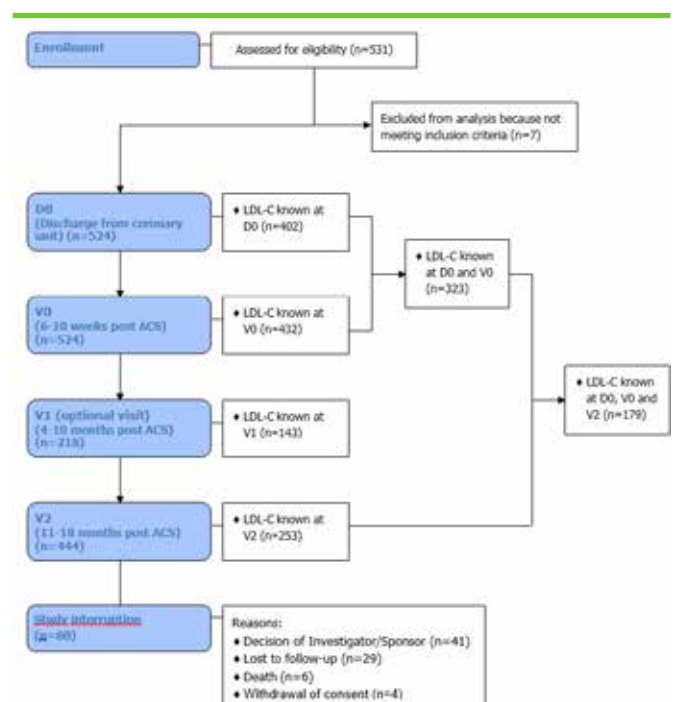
Enrollment

Assessed for eligibility (n=531)

Excluded from analysis because not meeting inclusion criteria (n=7)

D0
(Discharge from coronary unit) (n=524)

• LDL-C known at D0 (n=402)

• LDL-C known at D0 and V0 (n=323)

V0
(6-10 weeks post ACS)
(n=524)

• LDL-C known at V0 (n=432)

• LDL-C known at D0, V0 and V2 (n=179)

V1 (optional visit)
(4-10 months post ACS)
(n=218)

• LDL-C known at V1 (n=143)

V2
(11-18 months post ACS)
(n=444)

• LDL-C known at V2 (n=253)

Study interruption
(n=80)

Reasons:
• Decision of Investigator/Sponsor (n=41)
• Lost to follow-up (n=29)
• Death (n=6)
• Withdrawal of consent (n=4)